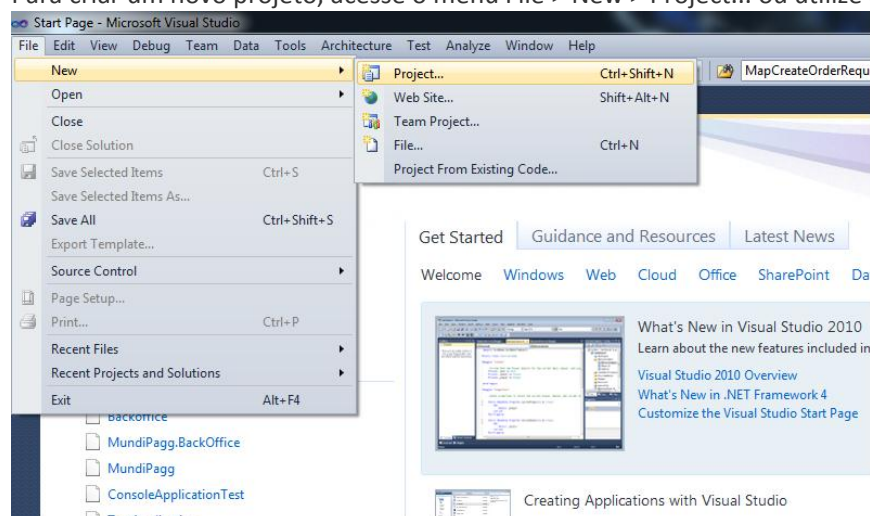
Start Page - Microsoft Visual Studio

File Edit View Debug Team Data Tools Architecture Test Analyze Window Help

New
Open
Close
Close Solution
Save Selected Items Ctrl+S
Save Selected Items As...
Save All Ctrl+Shift+S
Export Template...
Source Control
Page Setup...
Print... Ctrl+P
Recent Files
Recent Projects and Solutions
Exit Alt+F4

Project... Ctrl+Shift+N
Web Site... Shift+Alt+N
Team Project...
File... Ctrl+N
Project From Existing Code...

MapCreateOrderRequ

Get Started Guidance and Resources Latest News

Welcome Windows Web Cloud Office SharePoint Da

What's New in Visual Studio 2010
Learn about the new features included in
Visual Studio 2010 Overview
What's New in .NET Framework 4
Customize the Visual Studio Start Page

Creating Applications with Visual Studio

BackOffice
MundiPagg.BackOffice
MundiPagg
ConsoleApplicationTest